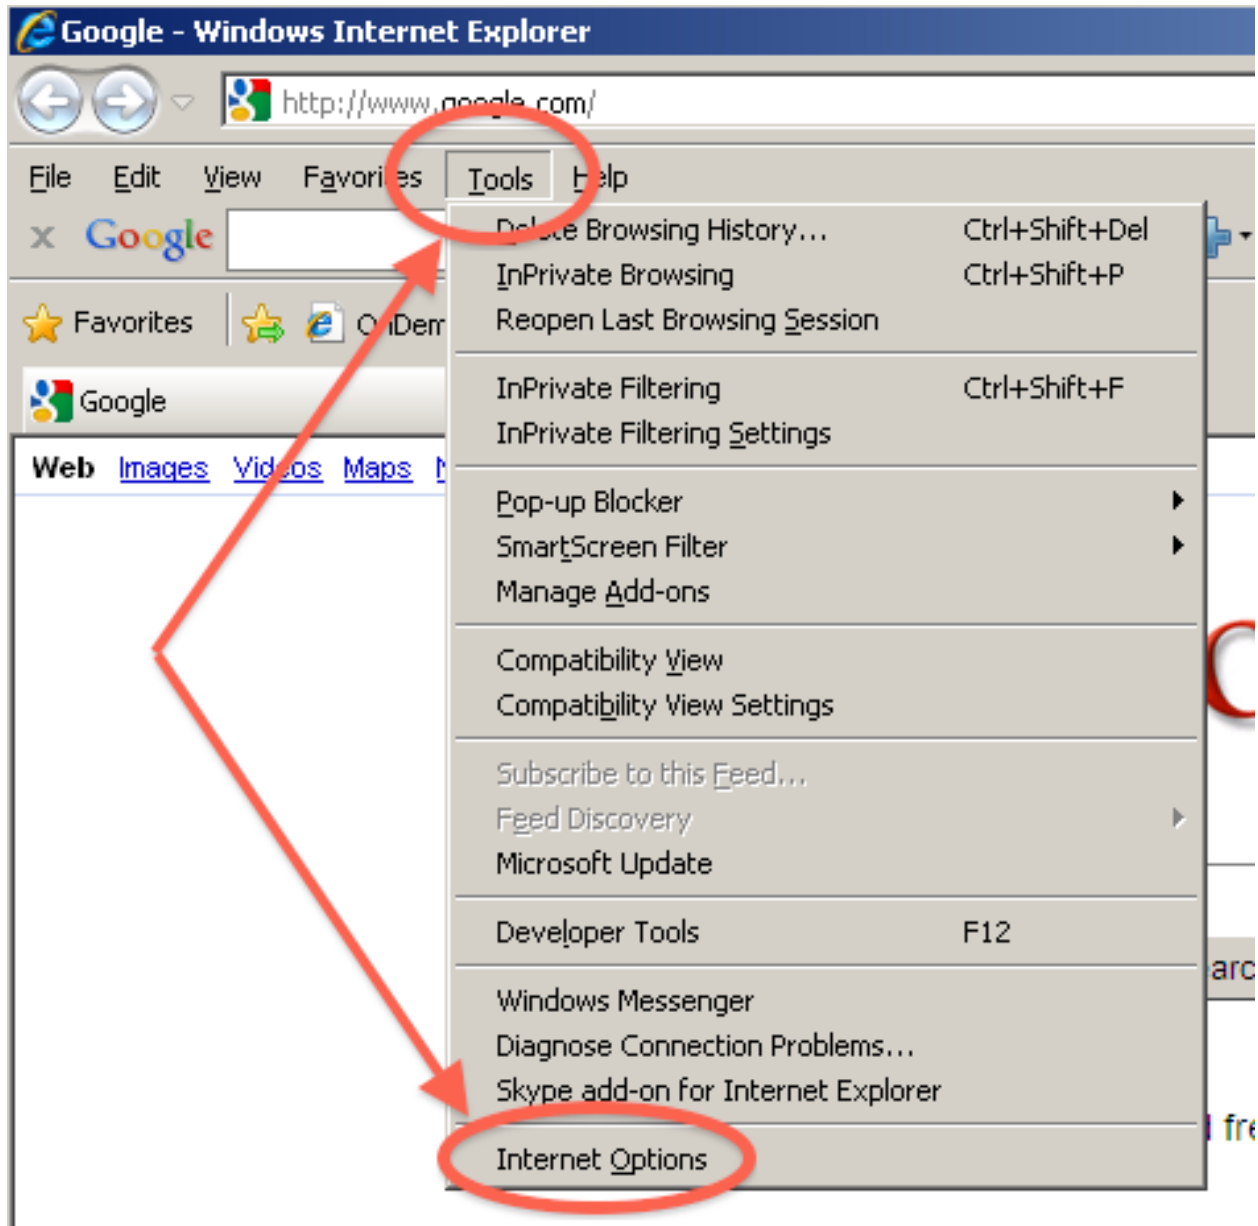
Google - Windows Internet Explorer

http://www.google.com/

File Edit View Favorites Tools Help

Google

Favorites

OnDem

Google

Web Images Videos Maps

Delete Browsing History... Ctrl+Shift+Del
InPrivate Browsing Ctrl+Shift+P
Reopen Last Browsing Session

InPrivate Filtering Ctrl+Shift+F
InPrivate Filtering Settings

Pop-up Blocker
SmartScreen Filter
Manage Add-ons

Compatibility View
Compatibility View Settings

Subscribe to this Feed...
Feed Discovery
Microsoft Update

Developer Tools F12

Windows Messenger
Diagnose Connection Problems...
Skype add-on for Internet Explorer

Internet Options

arc

fre